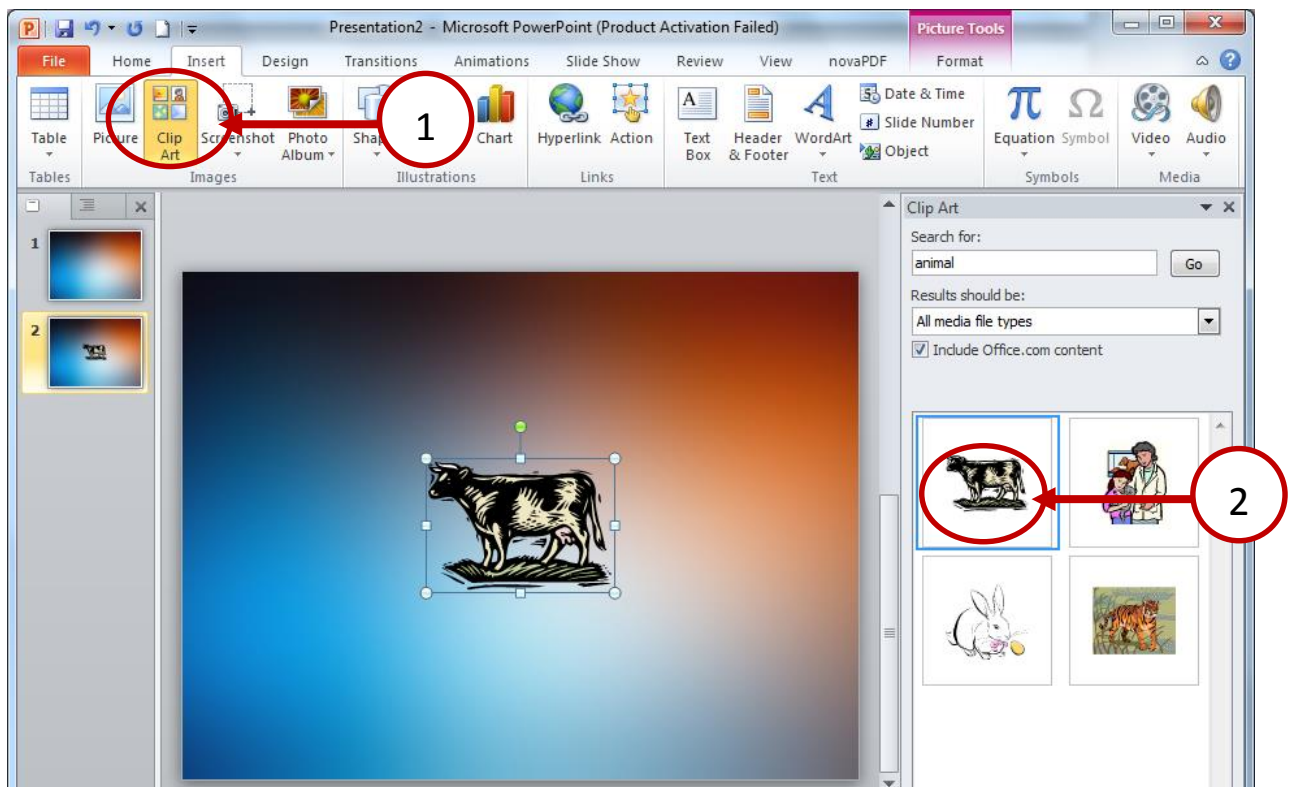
Presentation2 - Microsoft PowerPoint (Product Activation Failed)

Picture Tools

File Home Insert Design Transitions Animations Slide Show Review View novaPDF Format

Table
Tables

Picture Clip Art Screenshot Photo Album
Images

Shap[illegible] Chart
Illustrations

1

Hyperlink Action
Links

Text Box Header & Footer WordArt Date & Time Slide Number Object
Text

Equation Symbol
Symbols

Video Audio
Media

1

2

Clip Art

Search for:

animal

Go

Results should be:

All media file types

Include Office.com content

2